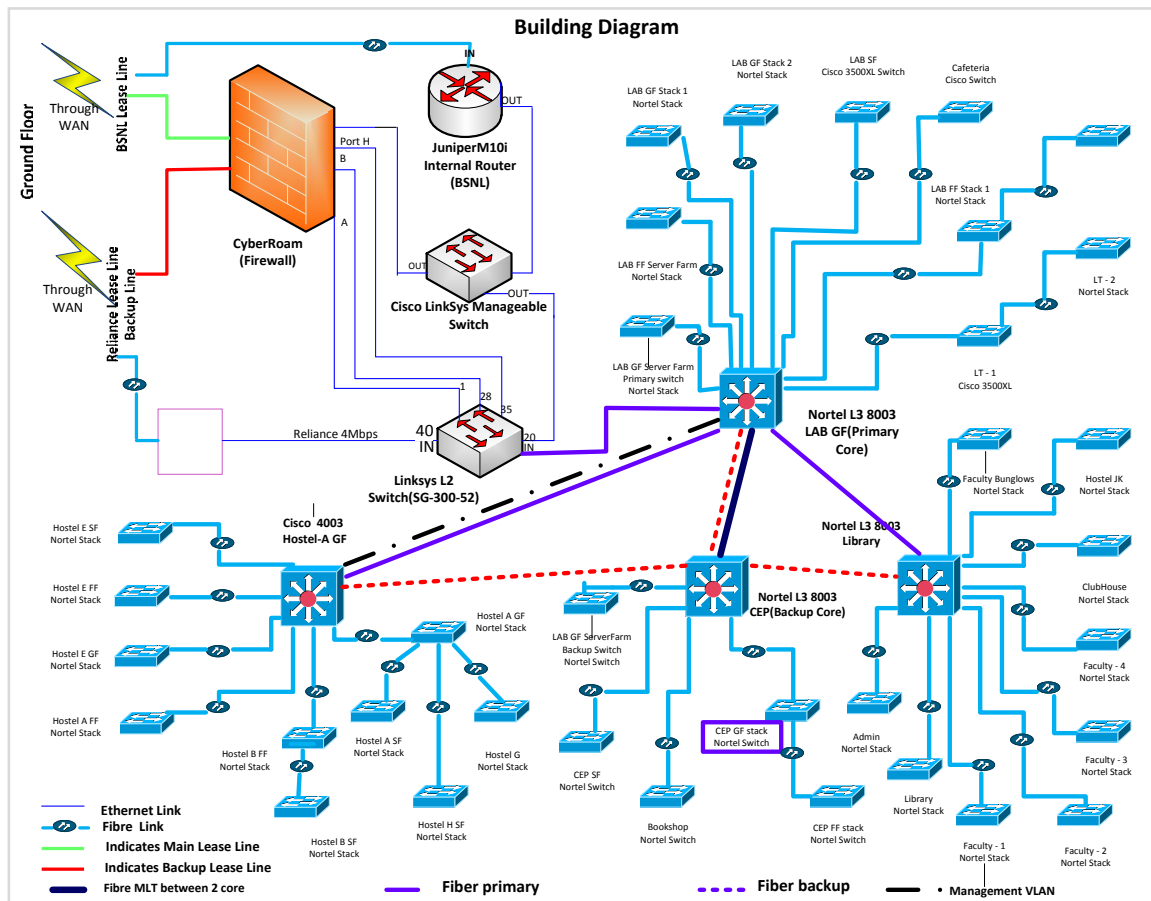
Building Diagram

Ground Floor

Through WAN

BSNL Lease Line

Through WAN

Reliance Lease Line Backup Line

IN

OUT

JuniperM10i Internal Router (BSNL)

Port H

B

A

CyberRoam (Firewall)

OUT

Cisco LinkSys Manageable Switch

OUT

Reliance 4Mbps

40 IN

1

28

35

20 IN

Linksys L2 Switch(SG-300-52)

LAB GF Stack 1 Nortel Stack

LAB GF Stack 2 Nortel Stack

LAB SF Cisco 3500XL Switch

Cafeteria Cisco Switch

LAB FF Stack 1 Nortel Stack

LAB FF Server Farm Nortel Stack

LT - 2 Nortel Stack

LAB GF Server Farm Primary switch Nortel Stack

LT - 1 Cisco 3500XL

Nortel L3 8003 LAB GF(Primary Core)

Cisco 4003 Hostel-A GF

Hostel E SF Nortel Stack

Hostel E FF Nortel Stack

Hostel E GF Nortel Stack

Hostel A FF Nortel Stack

Hostel B FF Nortel Stack

Hostel B SF Nortel Stack

Hostel A GF Nortel Stack

Hostel A SF Nortel Stack

Hostel H SF Nortel Stack

Hostel G Nortel Stack

Nortel L3 8003 CEP(Backup Core)

LAB GF ServerFarm Backup Switch Nortel Switch

CEP SF Nortel Switch

Bookshop Nortel Switch

CEP GF stack Nortel Switch

CEP FF stack Nortel Switch

Nortel L3 8003 Library

Faculty Bunglows Nortel Stack

Hostel JK Nortel Stack

ClubHouse Nortel Stack

Faculty - 4 Nortel Stack

Faculty - 3 Nortel Stack

Faculty - 2 Nortel Stack

Faculty - 1 Nortel Stack

Library Nortel Stack

Admin Nortel Stack

Ethernet Link

Fibre Link

Indicates Main Lease Line

Indicates Backup Lease Line

Fibre MLT between 2 core

Fiber primary

Fiber backup

Management VLAN